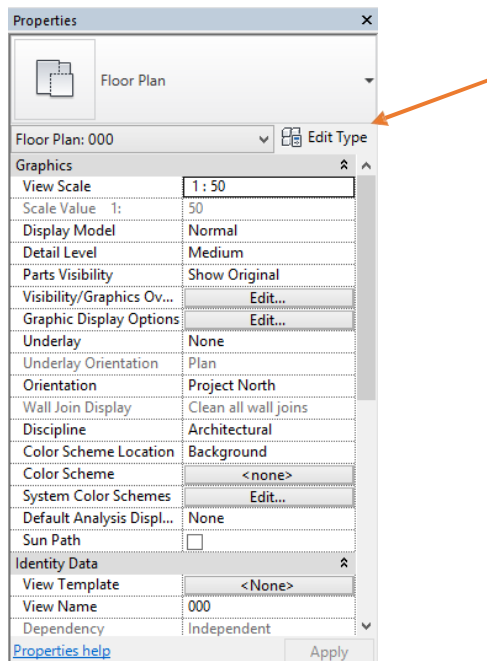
Properties ×

Floor Plan

Floor Plan: 000 Edit Type

Graphics

| | |
|---|---|
| View Scale | 1 : 50 |
| Scale Value 1: | 50 |
| Display Model | Normal |
| Detail Level | Medium |
| Parts Visibility | Show Original |
| Visibility/Graphics Ov... | Edit... |
| Graphic Display Options | Edit... |
| Underlay | None |
| Underlay Orientation | Plan |
| Orientation | Project North |
| Wall Join Display | Clean all wall joins |
| Discipline | Architectural |
| Color Scheme Location | Background |
| Color Scheme | <none> |
| System Color Schemes | Edit... |
| Default Analysis Displ... | None |
| Sun Path | |

Identity Data

| | |
|---|---|
| View Template | <None> |
| View Name | 000 |
| Dependency | Independent |

Properties help Apply